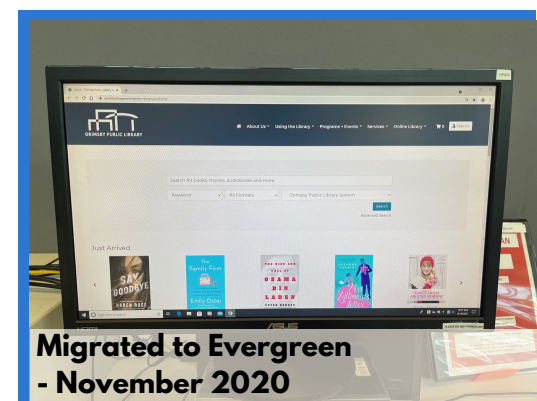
GRIMSBY PUBLIC LIBRARY

About Us • Using the Library • Programs + Events • Services • Online Library •

Search for books, movies, audiobooks and more

Keyword

All Formats

Grimsby Public Library System

Search

Advanced Search

Just Arrived

SAY GOODBYE

KAREN ROSE

The Family Plot

Emily Gaber

THE RISE AND FALL OF OSAMA BIN LADEN

PETER BERGEN

ASUS

Migrated to Evergreen - November 2020